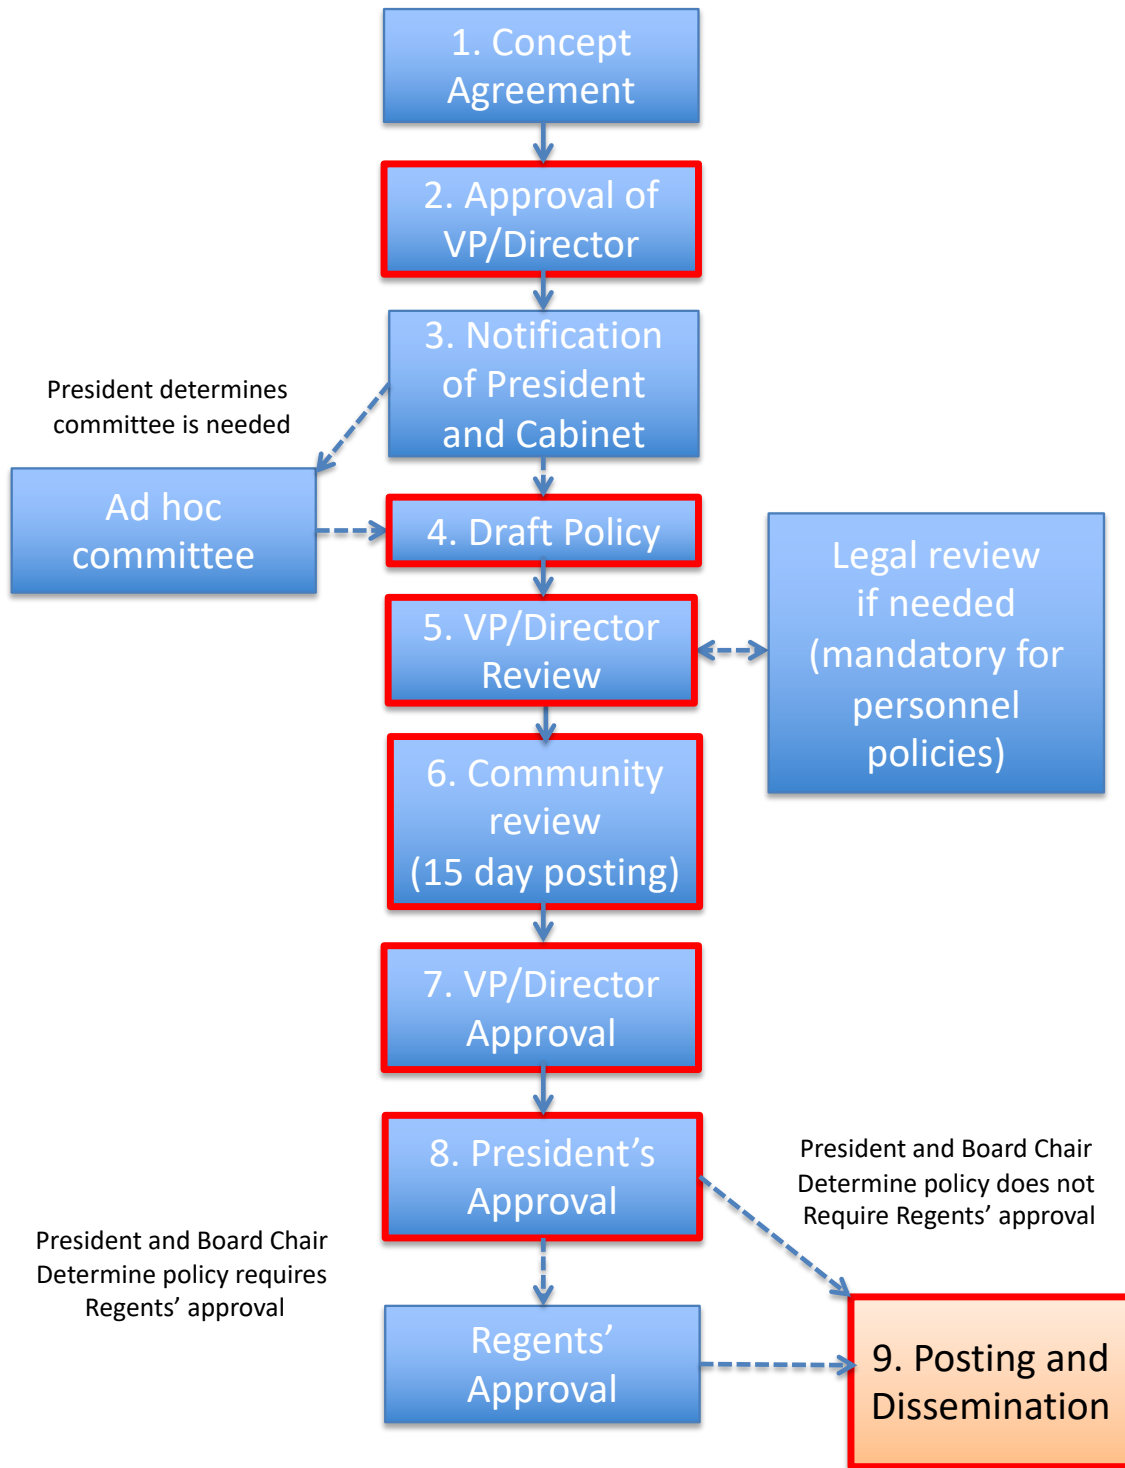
1. Concept Agreement

2. Approval of VP/Director

3. Notification of President and Cabinet

President determines committee is needed

Ad hoc committee

4. Draft Policy

5. VP/Director Review

Legal review if needed (mandatory for personnel policies)

6. Community review (15 day posting)

7. VP/Director Approval

8. President's Approval

President and Board Chair Determine policy does not Require Regents' approval

President and Board Chair Determine policy requires Regents' approval

Regents' Approval

9. Posting and Dissemination